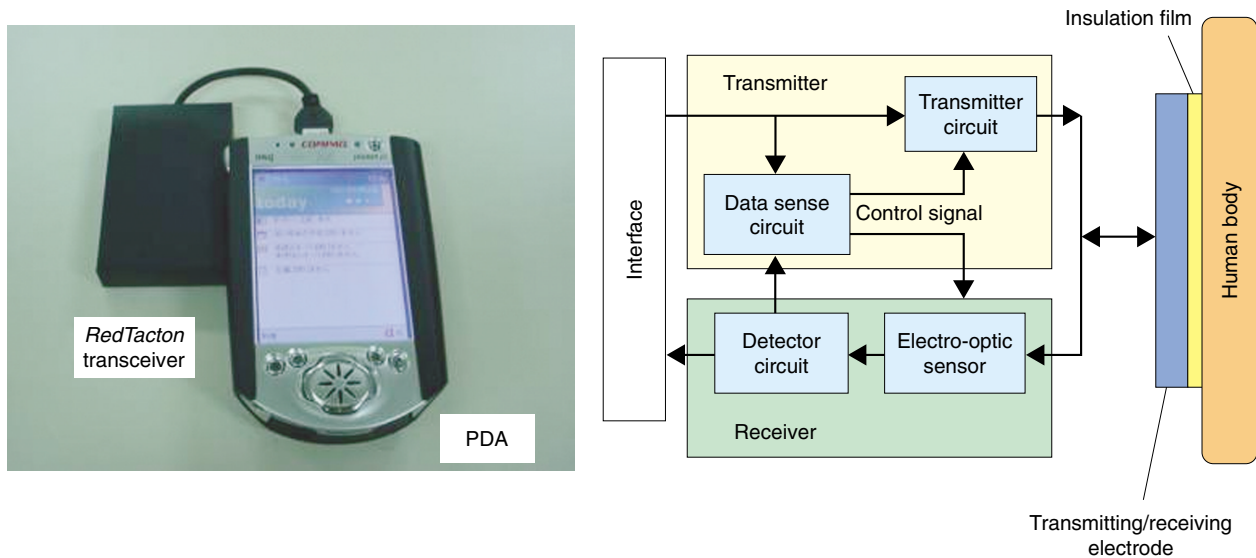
COMPAQ

today

RedTacton transceiver

PDA

Insulation film

Transmitter

Transmitter circuit

Interface

Data sense circuit

Control signal

Human body

Detector circuit

Electro-optic sensor

Receiver

Transmitting/receiving electrode